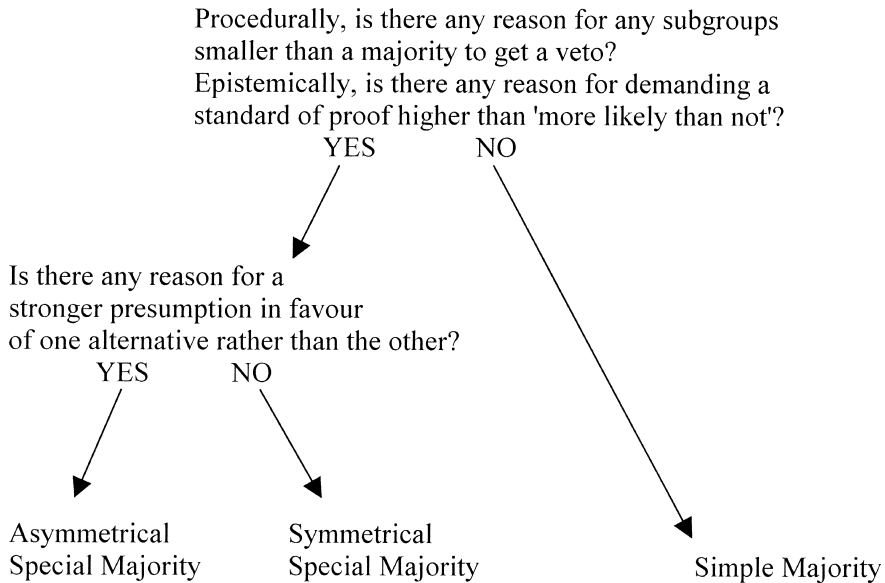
Procedurally, is there any reason for any subgroups smaller than a majority to get a veto?
Epistemically, is there any reason for demanding a standard of proof higher than 'more likely than not'?

YES NO

Is there any reason for a stronger presumption in favour of one alternative rather than the other?

YES NO

Asymmetrical Special Majority

Symmetrical Special Majority

Simple Majority